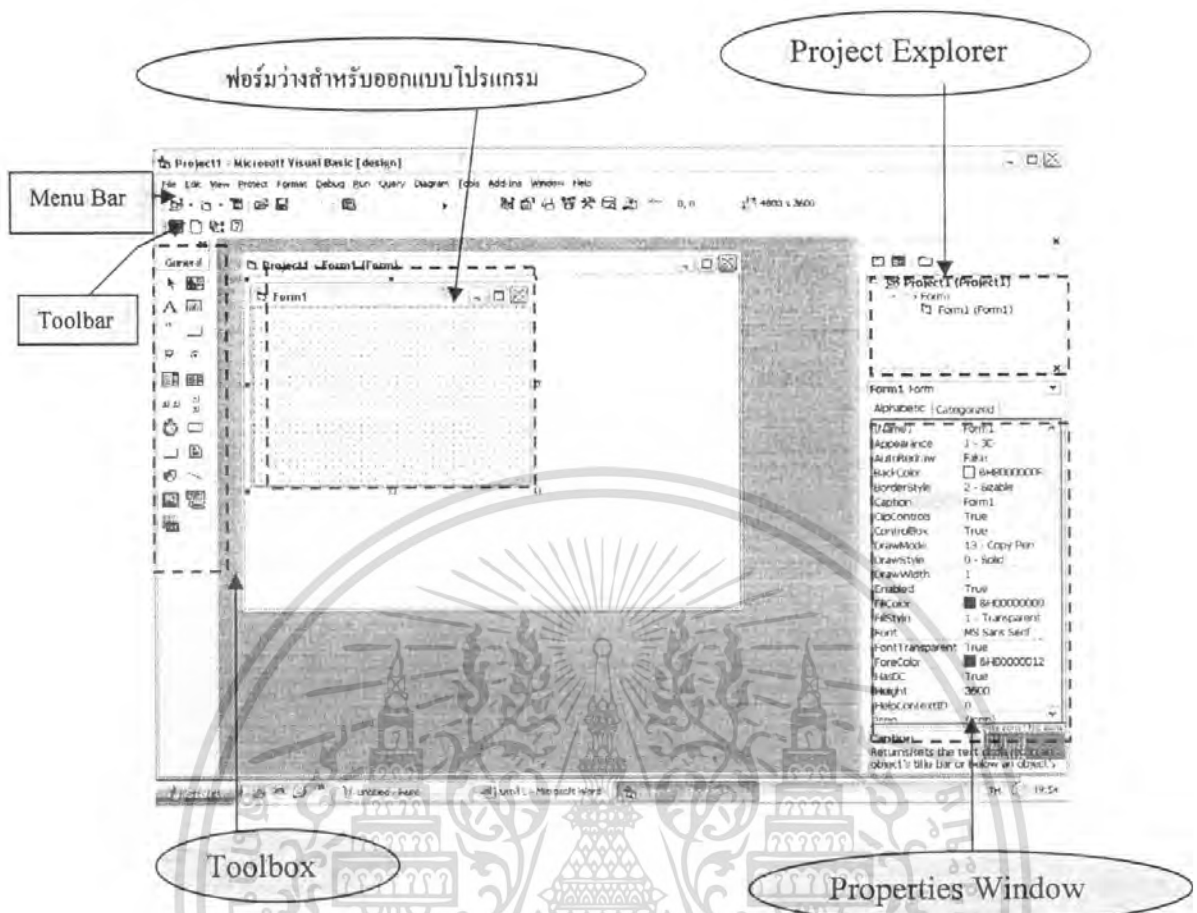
ฟอร์มว่างสำหรับออกแบบโปรแกรม

Project Explorer

Project1 - Microsoft Visual Basic [design]

File Edit View Project Format Debug Run Query Diagram Tools Add-Ins Window Help

Menu Bar

0, 0

4800 x 3600

Toolbar

General

Project1 - Form1 (Form)

Form1

Project1 (Project1)

Forms

Form1 (Form1)

Form1 Form

Alphabetic | Categorized

| | |
|---|---|
| (Name) | Form1 |
| Appearance | 1 - 3D |
| AutoRedraw | False |
| BackColor | &H8000000F |
| BorderStyle | 2 - Sizable |
| Caption | Form1 |
| ClipControls | True |
| ControlBox | True |
| DrawMode | 13 - Copy Pen |
| DrawStyle | 0 - Solid |
| DrawWidth | 1 |
| Enabled | True |
| FillColor | &H00000000 |
| FillStyle | 1 - Transparent |
| Font | MS Sans Serif |
| FontTransparent | True |
| ForeColor | &H80000012 |
| HasDC | True |
| Height | 3600 |
| HelpContextID | 0 |

Caption

Returns/sets the text displayed in an object's title bar or below an object's

TH 19:14

Toolbox

Properties Window